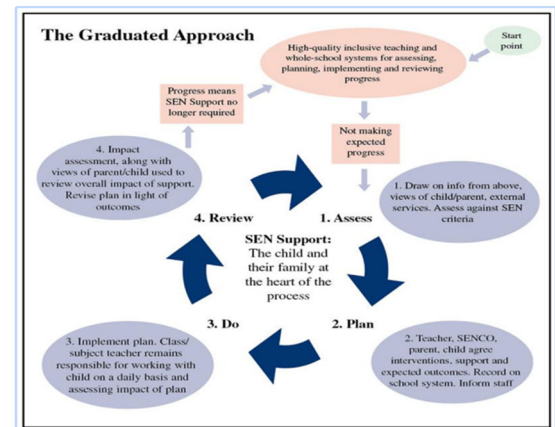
The Graduated Approach

Start point

High-quality inclusive teaching and whole-school systems for assessing, planning, implementing and reviewing progress

Progress means SEN Support no longer required

Not making expected progress

4. Impact assessment, along with views of parent/child used to review overall impact of support. Revise plan in light of outcomes

1. Draw on info from above, views of child/parent, external services. Assess against SEN criteria

4. Review

1. Assess

SEN Support: The child and their family at the heart of the process

3. Do

2. Plan

3. Implement plan. Class/ subject teacher remains responsible for working with child on a daily basis and assessing impact of plan

2. Teacher, SENCO, parent, child agree interventions, support and expected outcomes. Record on school system. Inform staff